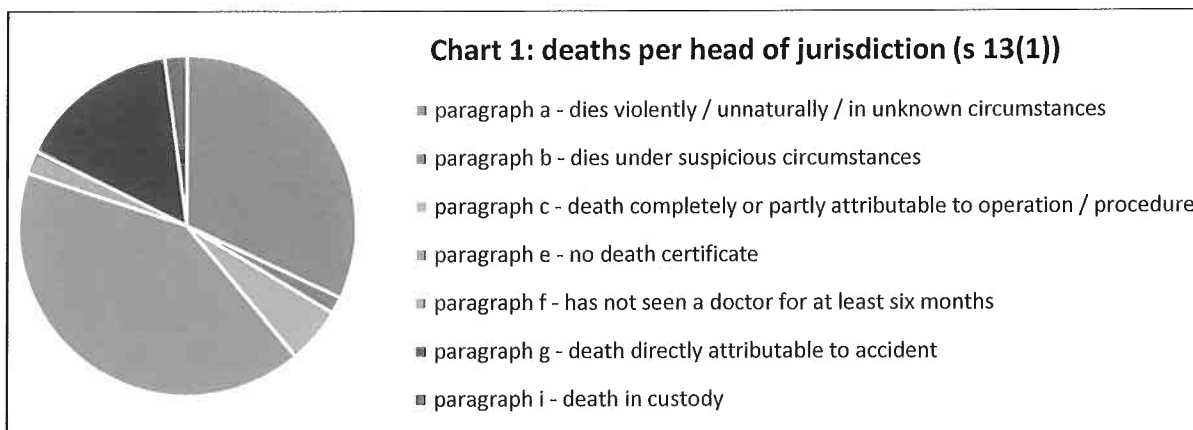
Chart 1: deaths per head of jurisdiction (s 13(1))

paragraph a - dies violently / unnaturally / in unknown circumstances

paragraph b - dies under suspicious circumstances

paragraph c - death completely or partly attributable to operation / procedure

paragraph e - no death certificate

paragraph f - has not seen a doctor for at least six months

paragraph g - death directly attributable to accident

paragraph i - death in custody